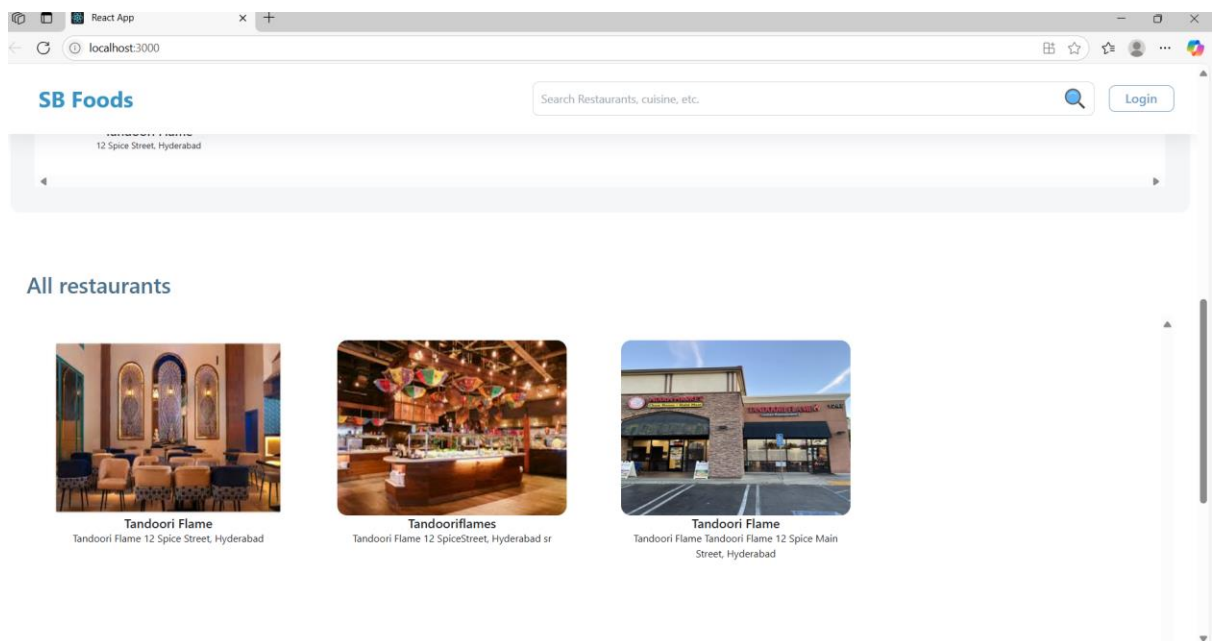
React App

localhost:3000

SB Foods

Search Restaurants, cuisine, etc.

Login

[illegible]

12 Spice Street, Hyderabad

All restaurants

Tandoori Flame
Tandoori Flame 12 Spice Street, Hyderabad

Tandooriflames
Tandoori Flame 12 SpiceStreet, Hyderabad sr

Tandoori Flame
Tandoori Flame Tandoori Flame 12 Spice Main Street, Hyderabad